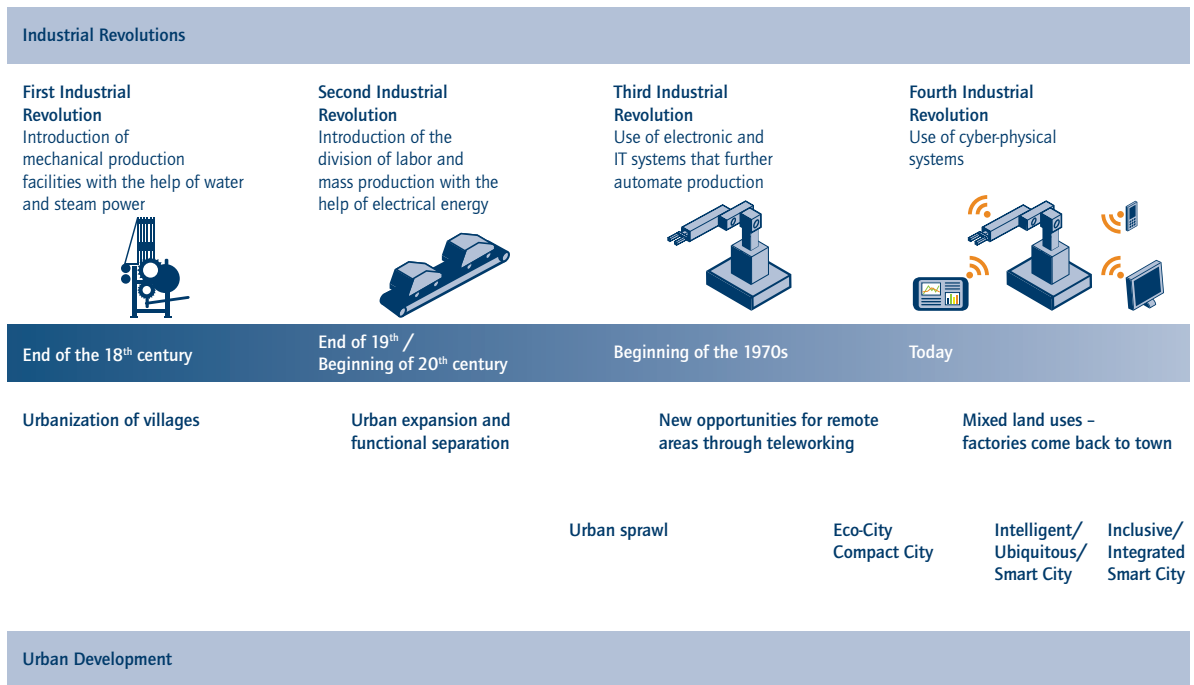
Industrial Revolutions

First Industrial Revolution
Introduction of mechanical production facilities with the help of water and steam power

Second Industrial Revolution
Introduction of the division of labor and mass production with the help of electrical energy

Third Industrial Revolution
Use of electronic and IT systems that further automate production

Fourth Industrial Revolution
Use of cyber-physical systems

End of the 18$^{th}$ century

End of 19$^{th}$ / Beginning of 20$^{th}$ century

Beginning of the 1970s

Today

Urbanization of villages

Urban expansion and functional separation

New opportunities for remote areas through teleworking

Mixed land uses – factories come back to town

Urban sprawl

Eco-City
Compact City

Intelligent/ Ubiquitous/ Smart City

Inclusive/ Integrated Smart City

Urban Development